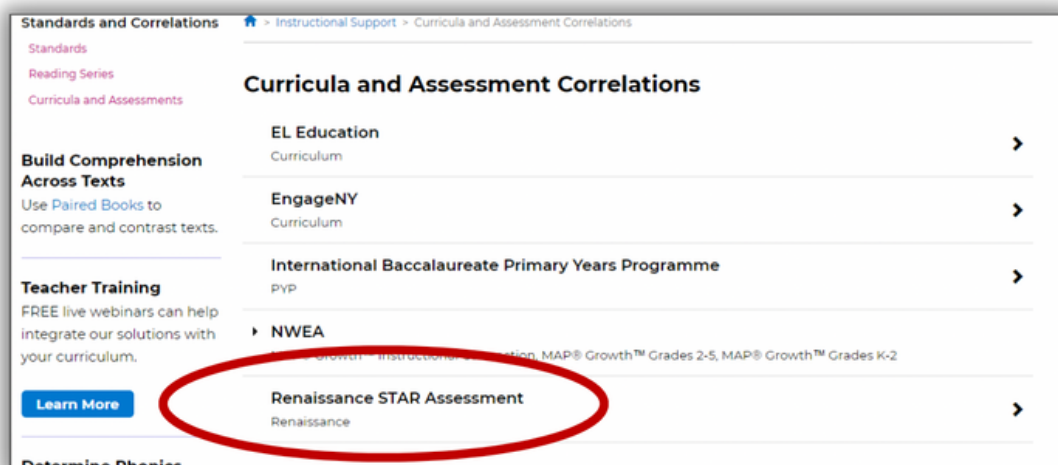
Standards and Correlations
Standards
Reading Series
Curricula and Assessments

Build Comprehension Across Texts
Use Paired Books to compare and contrast texts.

Teacher Training
FREE live webinars can help integrate our solutions with your curriculum.

Learn More

Determine Phonics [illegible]

> Instructional Support > Curricula and Assessment Correlations

Curricula and Assessment Correlations

EL Education
Curriculum

EngageNY
Curriculum

International Baccalaureate Primary Years Programme
PYP

NWEA
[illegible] Growth™ Instructional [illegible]tion, MAP® Growth™ Grades 2-5, MAP® Growth™ Grades K-2

Renaissance STAR Assessment
Renaissance